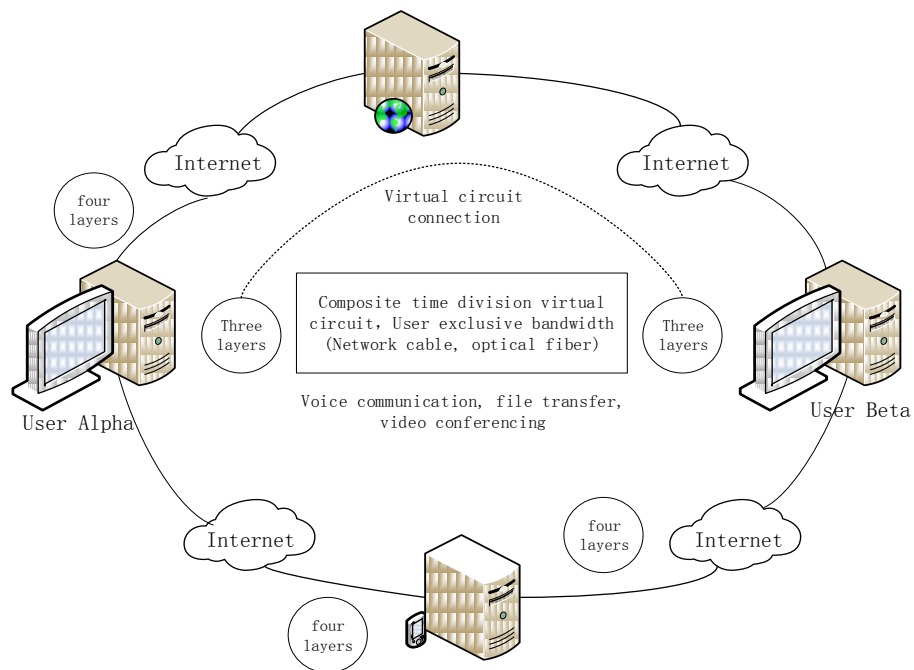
Internet

Internet

four layers

Virtual circuit connection

Composite time division virtual circuit, User exclusive bandwidth (Network cable, optical fiber)

Three layers

Three layers

Voice communication, file transfer, video conferencing

User Alpha

User Beta

four layers

Internet

Internet

four layers